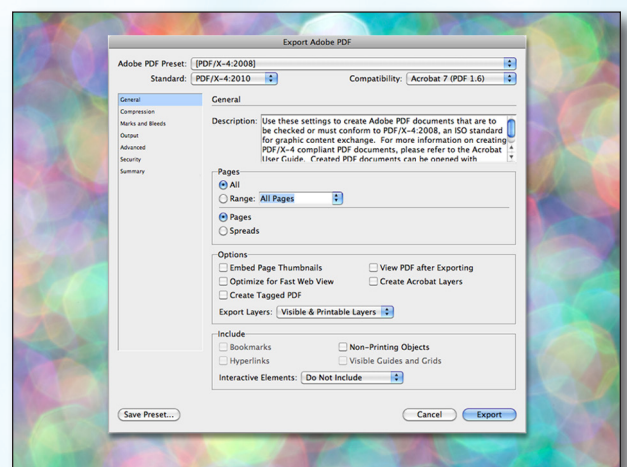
Export Adobe PDF

Adobe PDF Preset: [PDF/X-4:2008]

Standard: PDF/X-4:2010

Compatibility: Acrobat 7 (PDF 1.6)

General
Compression
Marks and Bleeds
Output
Advanced
Security
Summary

General

Description: Use these settings to create Adobe PDF documents that are to be checked or must conform to PDF/X-4:2008, an ISO standard for graphic content exchange. For more information on creating PDF/X-4 compliant PDF documents, please refer to the Acrobat User Guide. Created PDF documents can be opened with

Pages
All
Range: All Pages
Pages
Spreads

Options
Embed Page Thumbnails
View PDF after Exporting
Optimize for Fast Web View
Create Acrobat Layers
Create Tagged PDF
Export Layers: Visible & Printable Layers

Include
Bookmarks
Non-Printing Objects
Hyperlinks
Visible Guides and Grids
Interactive Elements: Do Not Include

Save Preset...
Cancel
Export